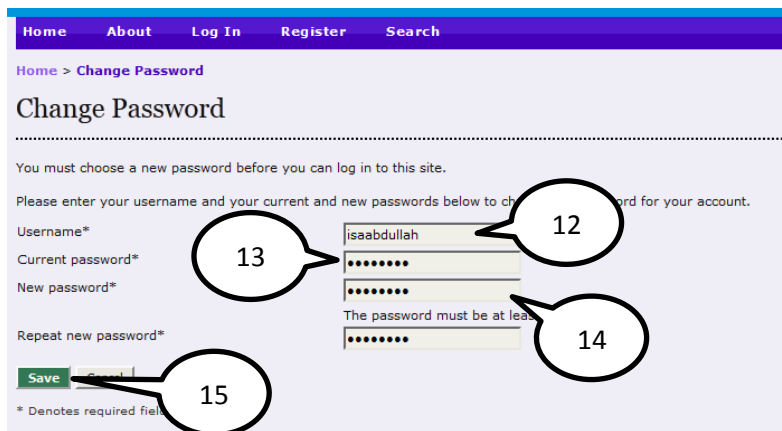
Home About Log In Register Search

Home > Change Password

Change Password

You must choose a new password before you can log in to this site.

Please enter your username and your current and new passwords below to ch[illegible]ord for your account.

Username* isaabdullah

12

Current password* ••••••••

13

New password* ••••••••

The password must be at leas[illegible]

14

Repeat new password* ••••••••

Save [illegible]

15

* Denotes required fiel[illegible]